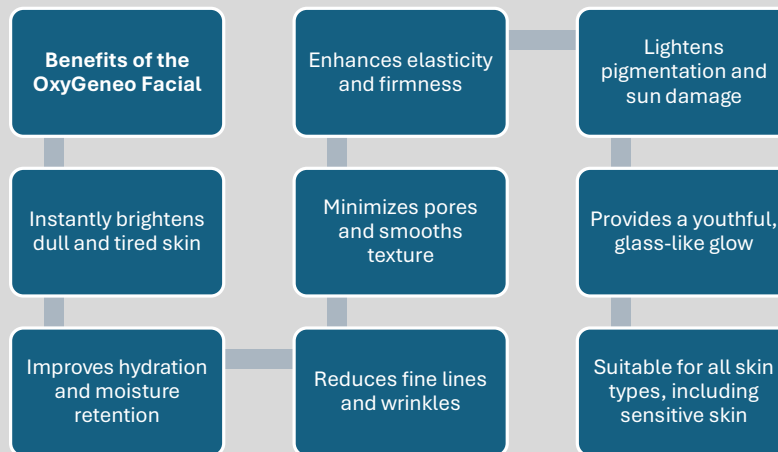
Benefits of the OxyGeneo Facial

Instantly brightens dull and tired skin

Improves hydration and moisture retention

Reduces fine lines and wrinkles

Minimizes pores and smooths texture

Enhances elasticity and firmness

Lightens pigmentation and sun damage

Provides a youthful, glass-like glow

Suitable for all skin types, including sensitive skin